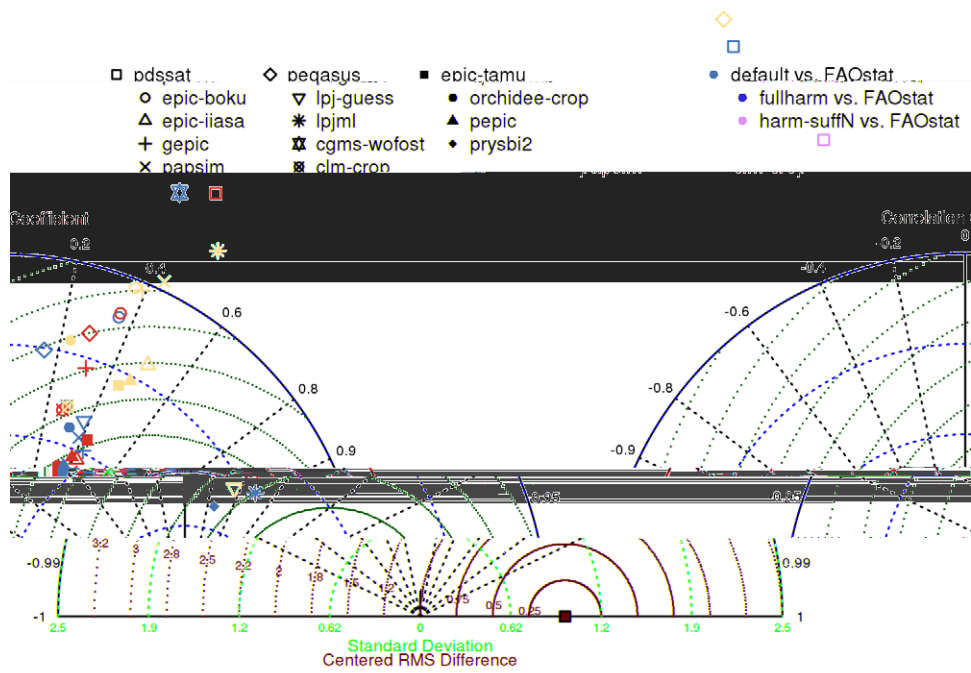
pdssat
peqasus
epic-tamu
default vs. FAOstat
epic-boku
lpj-guess
orchidee-crop
fullharm vs. FAOstat
epic-iiasa
lpjml
pepic
harm-suffN vs. FAOstat
gepic
cgms-wofost
prysbi2
papsim
clm-crop

Coefficient
Correlation
0.2
0.4
0.6
0.8
0.9
-0.2
-0.4
-0.6
-0.8
-0.9
0.95
-0.95
-0.99
0.99
-1
1
3.2
3
2.8
2.5
2.2
2
1.8
1.5
0.75
0.5
0.25
2.5
1.9
1.2
0.62
0
0.62
1.2
1.9
2.5
Standard Deviation
Centered RMS Difference